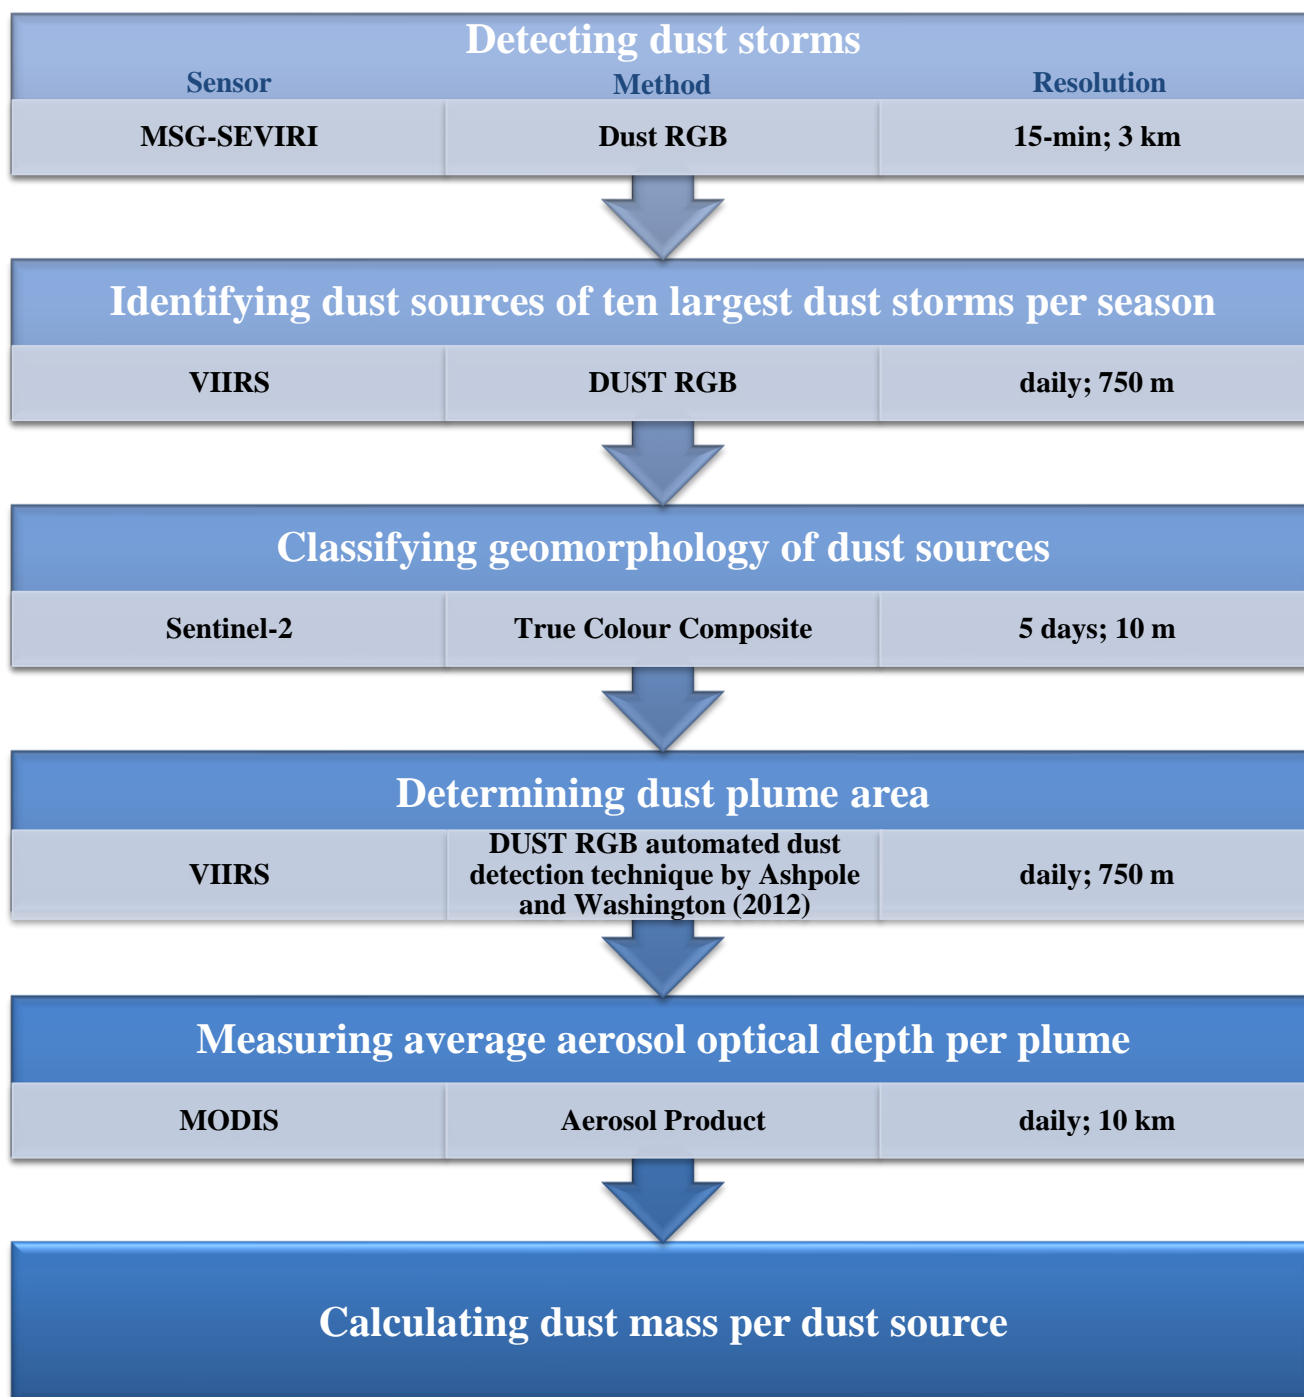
Detecting dust storms

| Sensor | Method | Resolution |
|---|---|---|
| MSG-SEVIRI | Dust RGB | 15-min; 3 km |

Identifying dust sources of ten largest dust storms per season

| | | |
|---|---|---|
| VIIRS | DUST RGB | daily; 750 m |

Classifying geomorphology of dust sources

| | | |
|---|---|---|
| Sentinel-2 | True Colour Composite | 5 days; 10 m |

Determining dust plume area

| | | |
|---|---|---|
| VIIRS | DUST RGB automated dust detection technique by Ashpole and Washington (2012) | daily; 750 m |

Measuring average aerosol optical depth per plume

| | | |
|---|---|---|
| MODIS | Aerosol Product | daily; 10 km |

Calculating dust mass per dust source